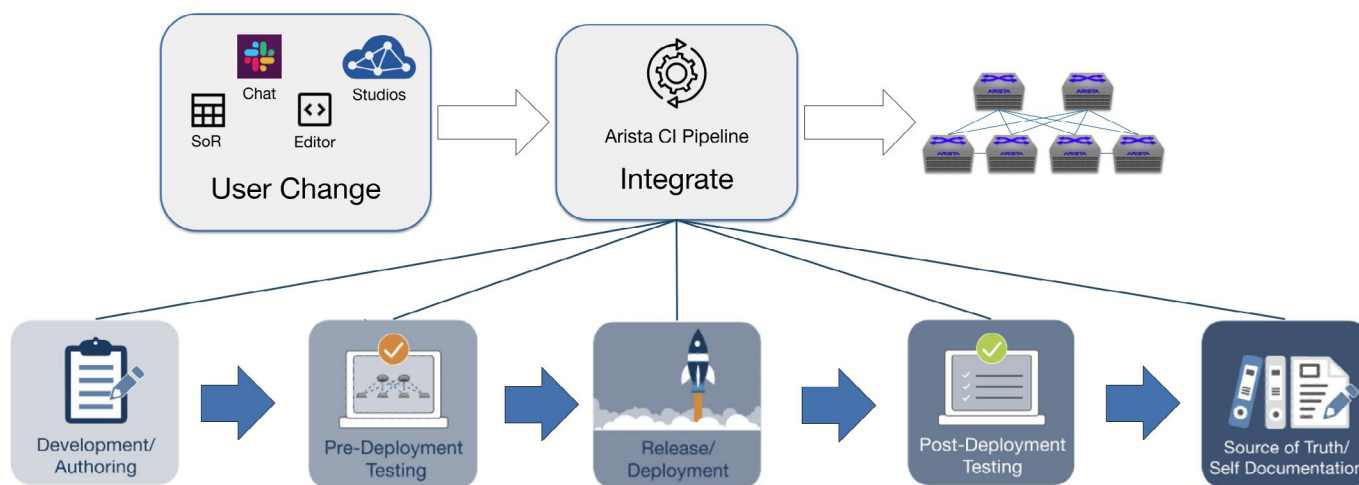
Chat
Studios
SoR
Editor
User Change

Arista CI Pipeline
Integrate

ARISTA
ARISTA
ARISTA
ARISTA
ARISTA
ARISTA

Development/ Authoring

Pre-Deployment Testing

Release/ Deployment

Post-Deployment Testing

Source of Truth/ Self Documentatio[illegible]